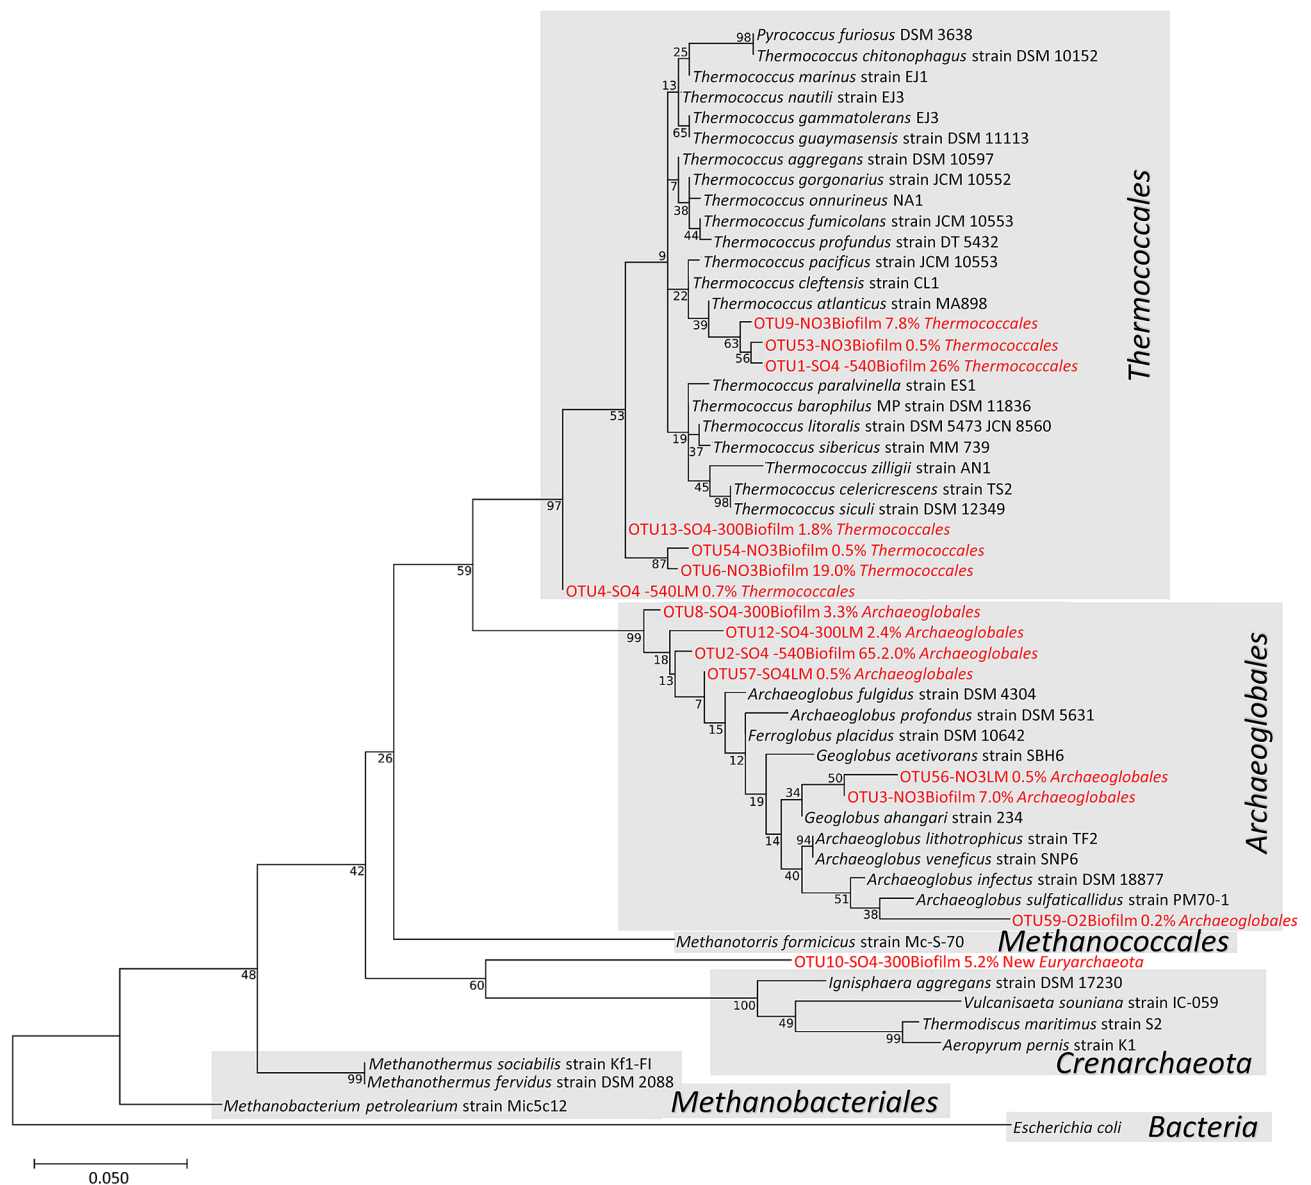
98 Pyrococcus furiosus DSM 3638
Thermococcus chitonophagus strain DSM 10152
25
Thermococcus marinus strain EJ1
13
Thermococcus nautili strain EJ3
Thermococcus gammatolerans EJ3
65 Thermococcus guaymasensis strain DSM 11113
Thermococcus aggregans strain DSM 10597
7 Thermococcus gorgonarius strain JCM 10552
Thermococcus onnurineus NA1
38 Thermococcus fumicolans strain JCM 10553
44 Thermococcus profundus strain DT 5432
9
Thermococcus pacificus strain JCM 10553
Thermococcus cleftensis strain CL1
22
Thermococcus atlanticus strain MA898
39 OTU9-NO3Biofilm 7.8% Thermococcales
63 OTU53-NO3Biofilm 0.5% Thermococcales
56 OTU1-SO4 -540Biofilm 26% Thermococcales
Thermococcus paralvinella strain ES1
53
Thermococcus barophilus MP strain DSM 11836
Thermococcus litoralis strain DSM 5473 JCN 8560
19
37 Thermococcus sibericus strain MM 739
Thermococcus zilligii strain AN1
45
98 Thermococcus celericrescens strain TS2
Thermococcus siculi strain DSM 12349
97
OTU13-SO4-300Biofilm 1.8% Thermococcales
OTU54-NO3Biofilm 0.5% Thermococcales
87 OTU6-NO3Biofilm 19.0% Thermococcales
59
OTU4-SO4 -540LM 0.7% Thermococcales
Thermococcales
OTU8-SO4-300Biofilm 3.3% Archaeoglobales
99
OTU12-SO4-300LM 2.4% Archaeoglobales
18
OTU2-SO4 -540Biofilm 65.2.0% Archaeoglobales
13
OTU57-SO4LM 0.5% Archaeoglobales
7 Archaeoglobus fulgidus strain DSM 4304
Archaeoglobus profondus strain DSM 5631
15
Ferroglobus placidus strain DSM 10642
26
12
Geoglobus acetivorans strain SBH6
50 OTU56-NO3LM 0.5% Archaeoglobales
34 OTU3-NO3Biofilm 7.0% Archaeoglobales
19
Geoglobus ahangari strain 234
14
94 Archaeoglobus lithotrophicus strain TF2
Archaeoglobus veneficus strain SNP6
40
Archaeoglobus infectus strain DSM 18877
42
51 Archaeoglobus sulfaticallidus strain PM70-1
38 OTU59-O2Biofilm 0.2% Archaeoglobales
Archaeoglobales
Methanotorris formicicus strain Mc-S-70
Methanococcales
OTU10-SO4-300Biofilm 5.2% New Euryarchaeota
48
60
Ignisphaera aggregans strain DSM 17230
100
Vulcanisaeta souniana strain IC-059
49
Thermodiscus maritimus strain S2
99 Aeropyrum pernis strain K1
Crenarchaeota
Methanothermus sociabilis strain Kf1-FI
99 Methanothermus fervidus strain DSM 2088
Methanobacterium petrolearium strain Mic5c12
Methanobacteriales
Escherichia coli
Bacteria
0.050